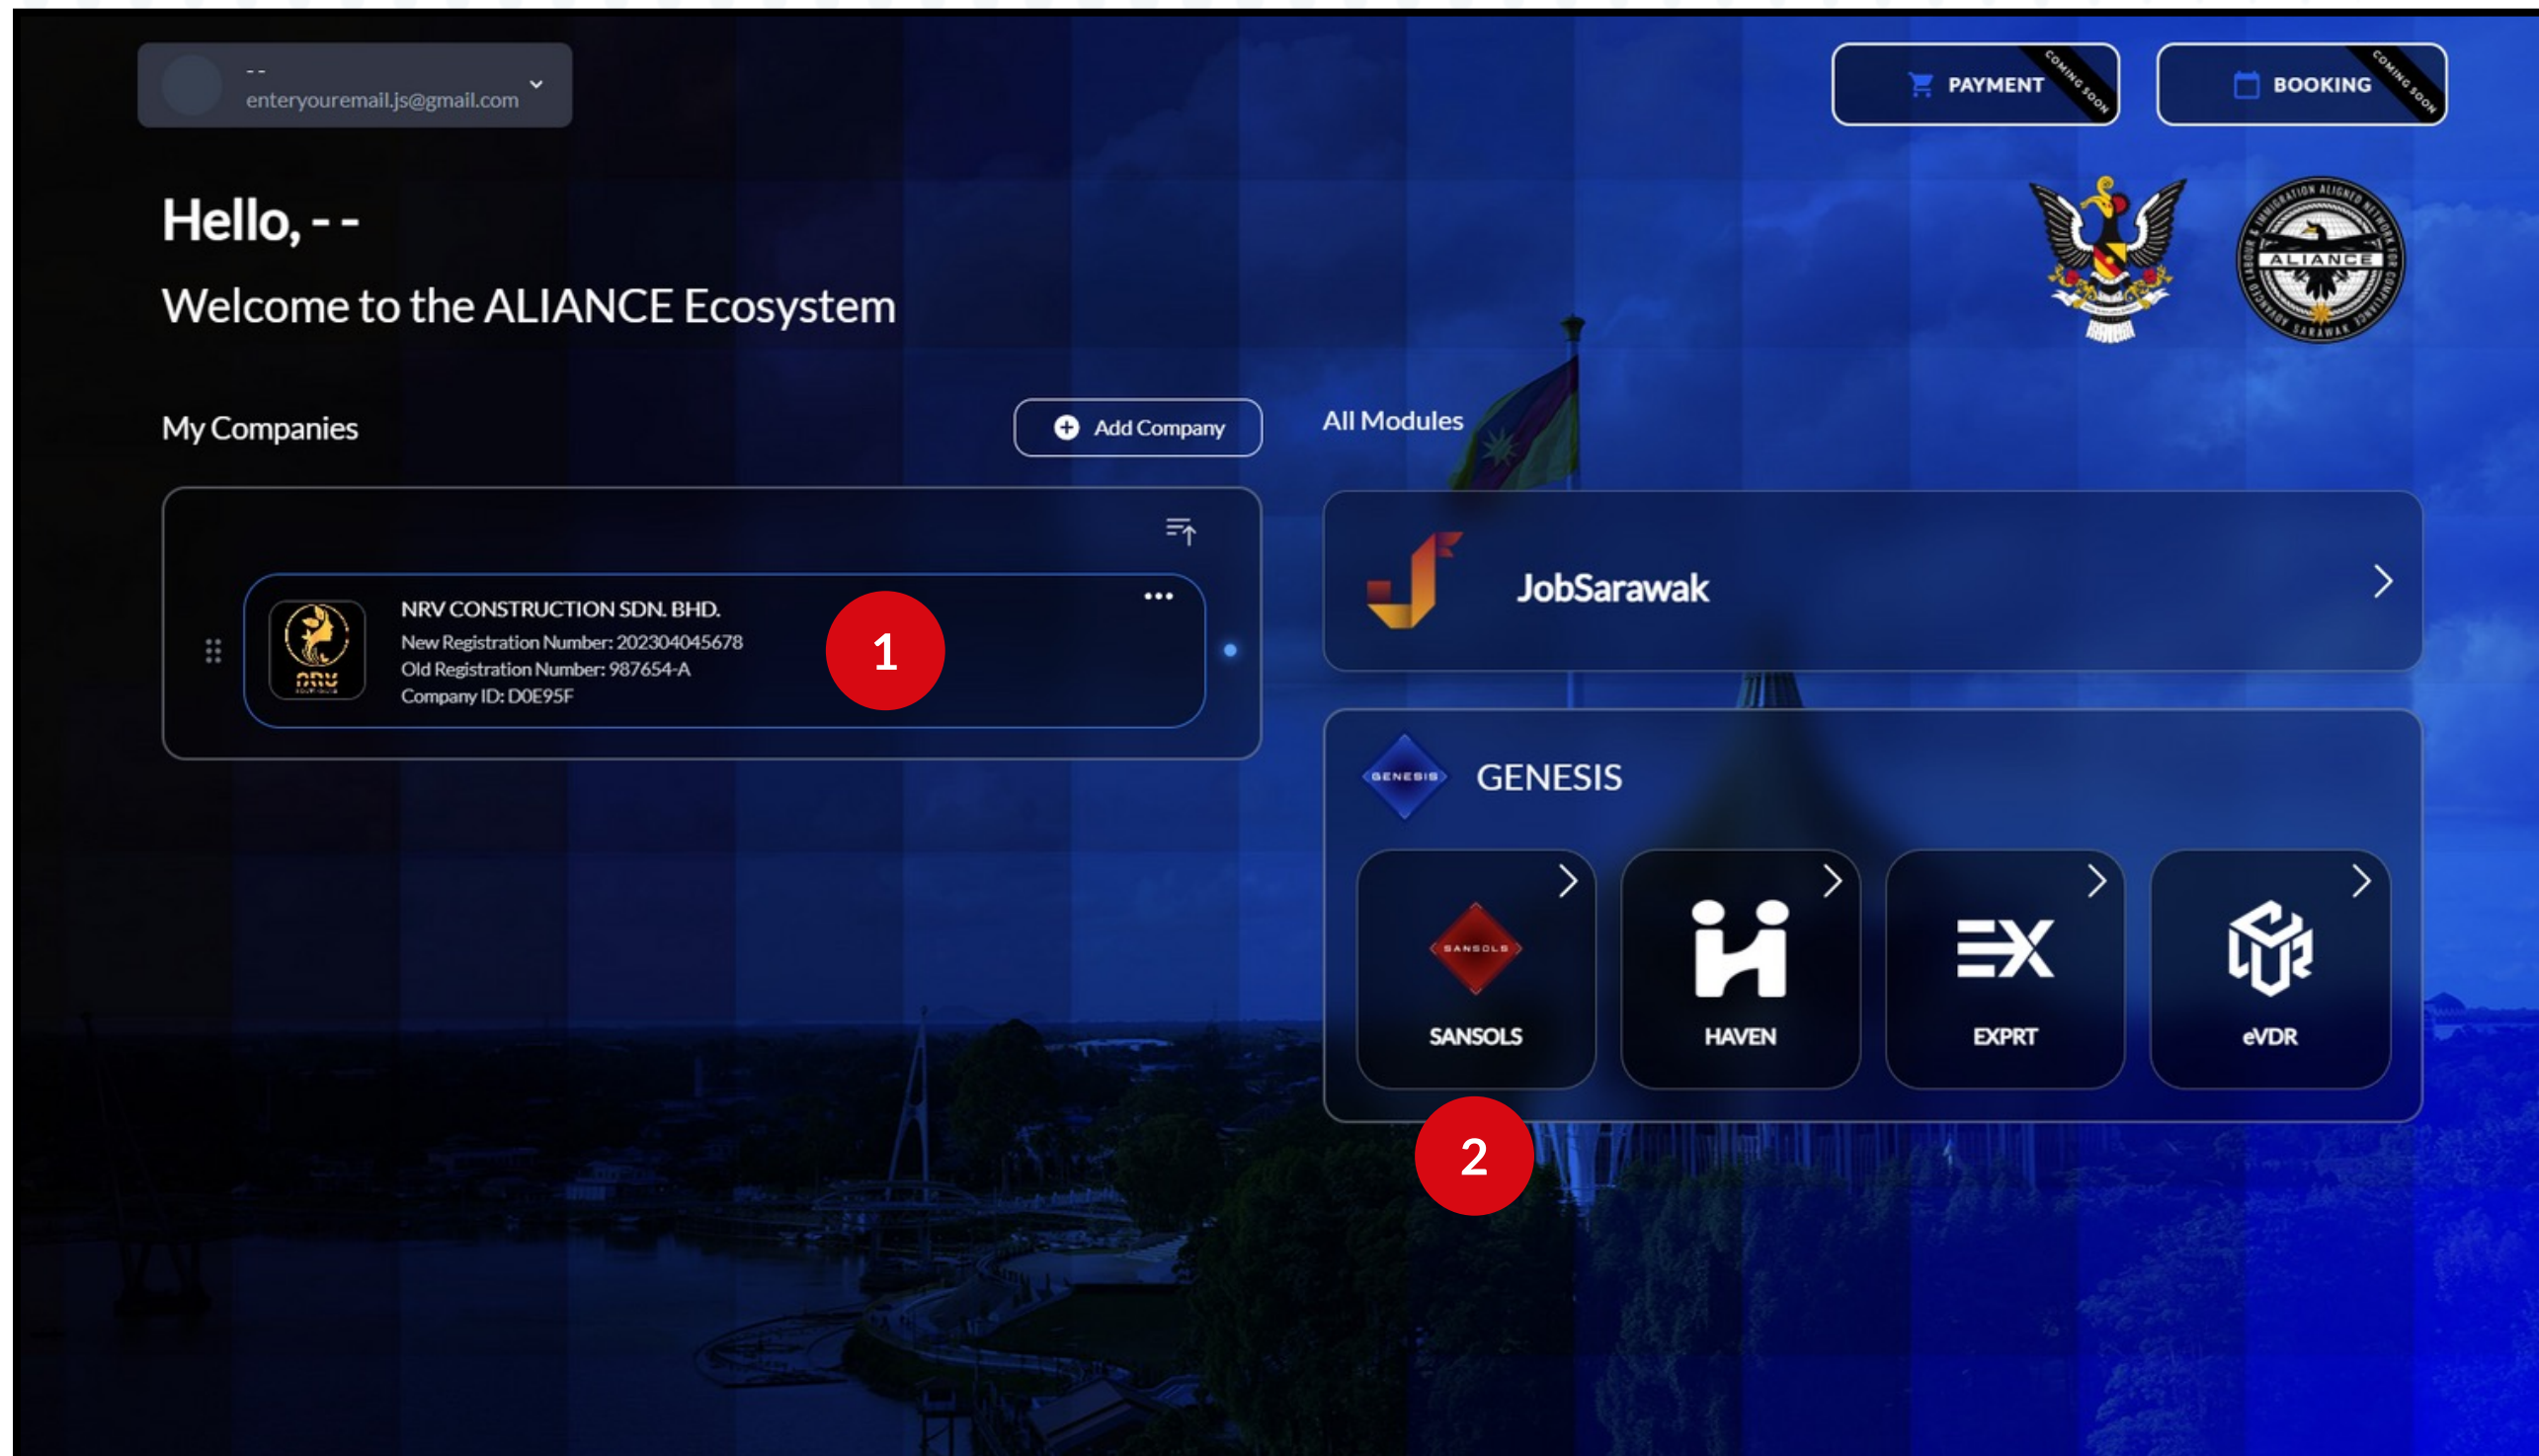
- -
enteryouremail.js@gmail.com

PAYMENT COMING SOON

BOOKING COMING SOON

Hello, - -

Welcome to the ALIANCE Ecosystem

ALIANCE

My Companies

Add Company

All Modules

NRV CONSTRUCTION SDN. BHD.
New Registration Number: 202304045678
Old Registration Number: 987654-A
Company ID: D0E95F

1

JobSarawak

GENESIS

GENESIS

SANSOLS

SANSOLS

HAVEN

EXPRT

eVDR

2